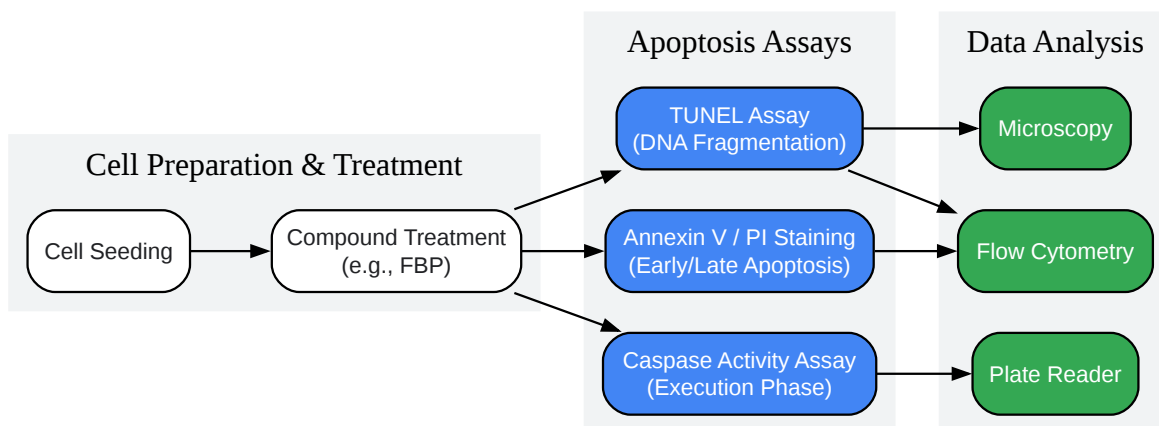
Cell Preparation & Treatment

Cell Seeding

Compound Treatment (e.g., FBP)

Apoptosis Assays

TUNEL Assay (DNA Fragmentation)

Annexin V / PI Staining (Early/Late Apoptosis)

Caspase Activity Assay (Execution Phase)

Data Analysis

Microscopy

Flow Cytometry

Plate Reader